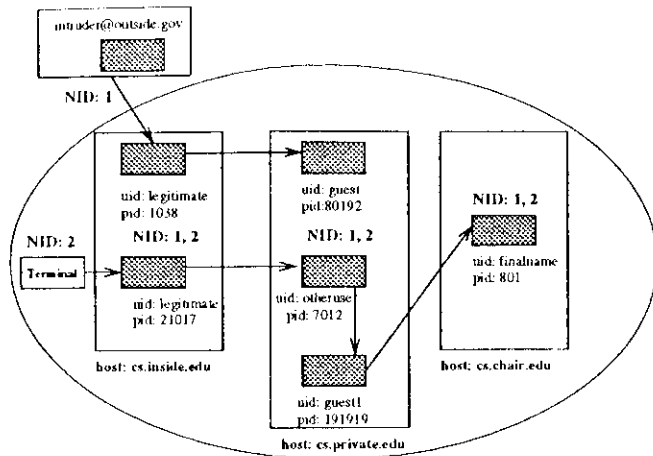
intruder@outside.gov

NID: 1

uid: legitimate
pid: 1038

NID: 1, 2

NID: 2

Terminal

uid: legitimate
pid: 21017

host: cs.inside.edu

uid: guest
pid:80192

NID: 1, 2

uid: otheruse
pid: 7012

uid: guest1
pid: 191919

host: cs.private.edu

NID: 1, 2

uid: finalname
pid: 801

host: cs.chair.edu